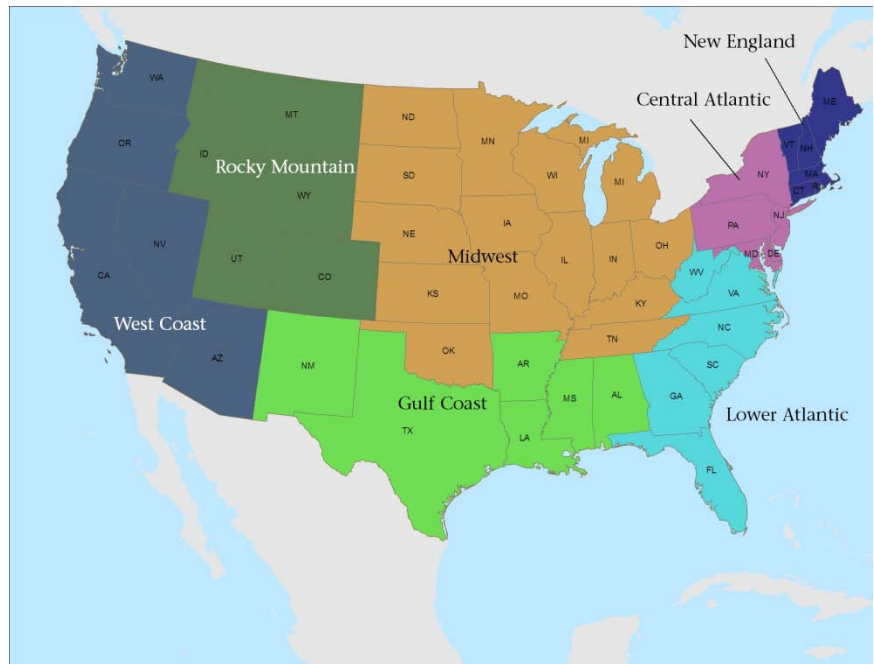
New England

Central Atlantic

WA

MT

ND

MN

MI

ME

OR

ID

Rocky Mountain

SD

WI

MI

VT

NH

NY

MA

CT

RI

WY

NV

NE

IA

PA

NJ

UT

Midwest

OH

IL

IN

MD

DE

CO

CA

WV

VA

KS

MO

KY

West Coast

NC

OK

TN

AZ

NM

AR

SC

Gulf Coast

MS

AL

GA

Lower Atlantic

TX

LA

FL